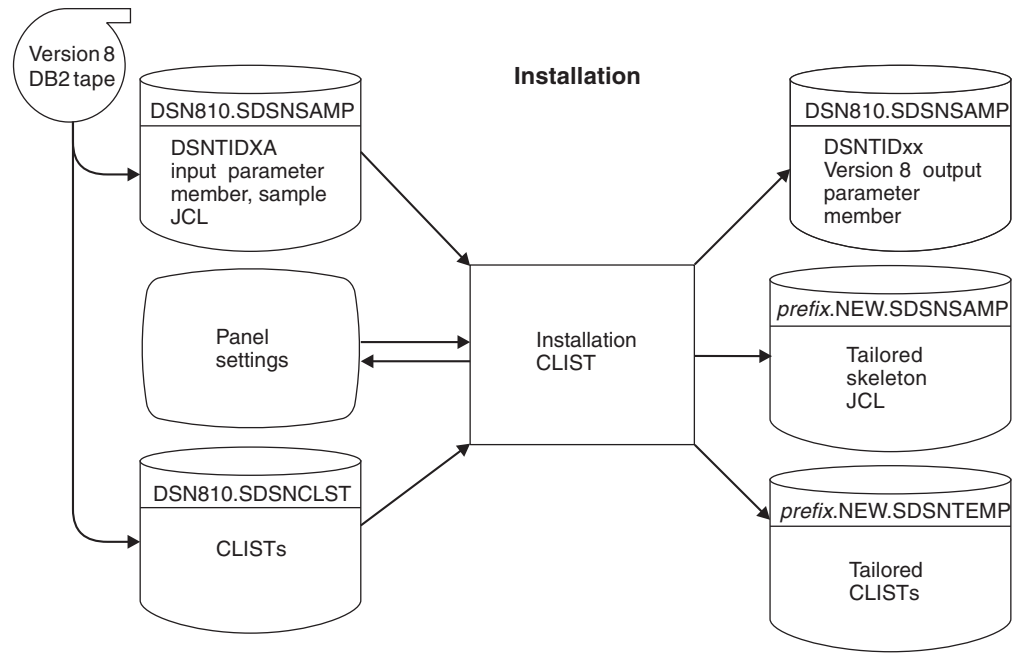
Version 8 DB2 tape

Installation

DSN810.SDSNSAMP

DSNTIDXA input parameter member, sample JCL

Panel settings

DSN810.SDSNCLST

CLISTs

Installation CLIST

DSN810.SDSNSAMP

DSNTIDxx Version 8 output parameter member

prefix.NEW.SDSNSAMP

Tailored skeleton JCL

prefix.NEW.SDSNTEMP

Tailored CLISTs